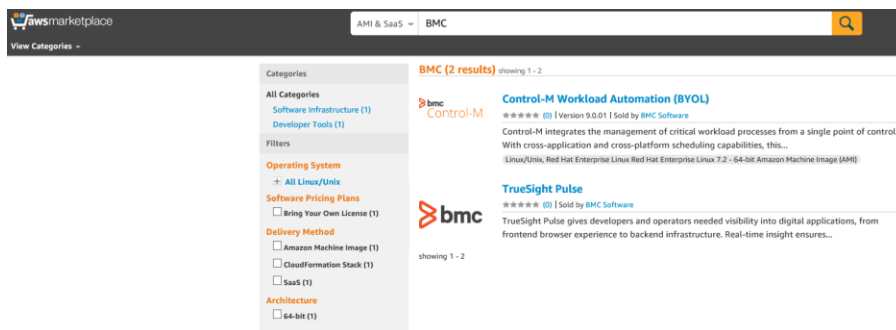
awsmarketplace
View Categories

AMI & SaaS BMC

Categories
All Categories
Software Infrastructure (1)
Developer Tools (1)
Filters
Operating System
+ All Linux/Unix
Software Pricing Plans
Bring Your Own License (1)
Delivery Method
Amazon Machine Image (1)
CloudFormation Stack (1)
SaaS (1)
Architecture
64-bit (1)

BMC (2 results) showing 1 - 2

bmc Control-M
Control-M Workload Automation (BYOL)
(0) | Version 9.0.01 | Sold by BMC Software
Control-M integrates the management of critical workload processes from a single point of control. With cross-application and cross-platform scheduling capabilities, this...
Linux/Unix, Red Hat Enterprise Linux Red Hat Enterprise Linux 7.2 - 64-bit Amazon Machine Image (AMI)

bmc
TrueSight Pulse
(0) | Sold by BMC Software
TrueSight Pulse gives developers and operators needed visibility into digital applications, from frontend browser experience to backend infrastructure. Real-time insight ensures...

showing 1 - 2